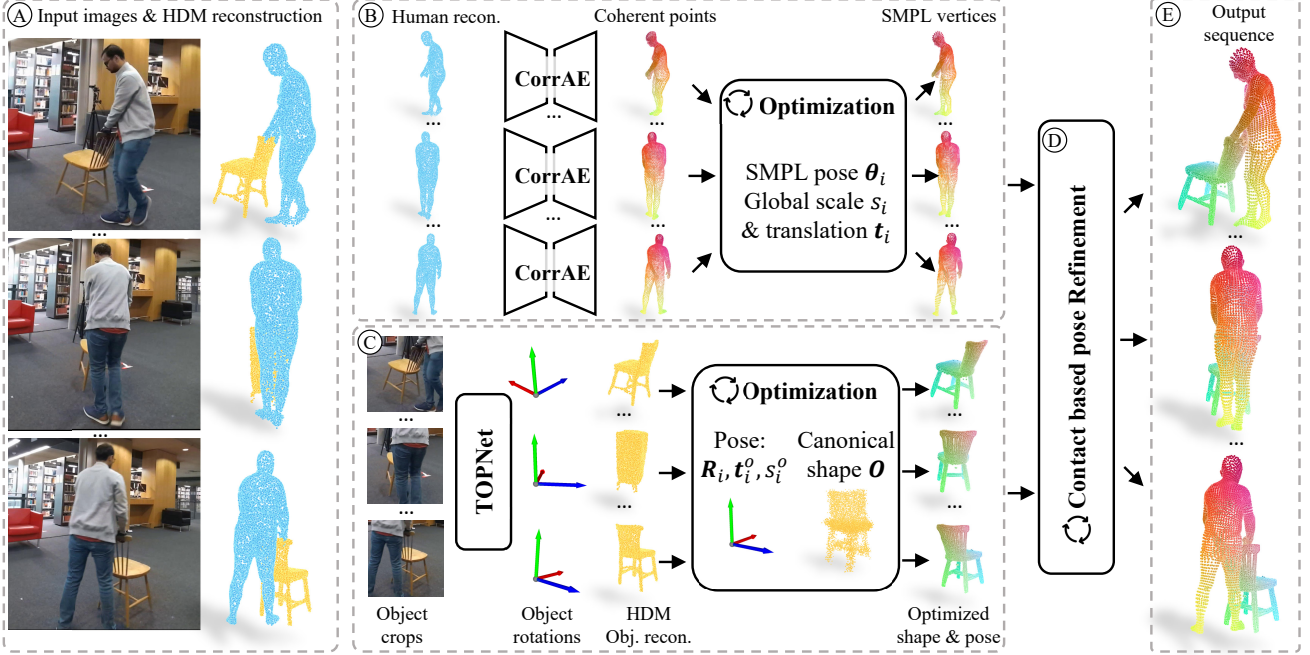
A Input images & HDM reconstruction

...

...

B Human recon.

Coherent points

SMPL vertices

CorrAE

...

CorrAE

...

CorrAE

...

...

...

...

...

Optimization

SMPL pose $\boldsymbol{\theta}_i$ Global scale $s_i$ & translation $\boldsymbol{t}_i$

C

...

...

Object crops

TOPNet

Object rotations

...

...

HDM Obj. recon.

Optimization

Pose: $\boldsymbol{R}_i, \boldsymbol{t}_i^o, s_i^o$

Canonical shape $\boldsymbol{O}$

...

...

Optimized shape & pose

D

Contact based pose Refinement

E Output sequence

...

...